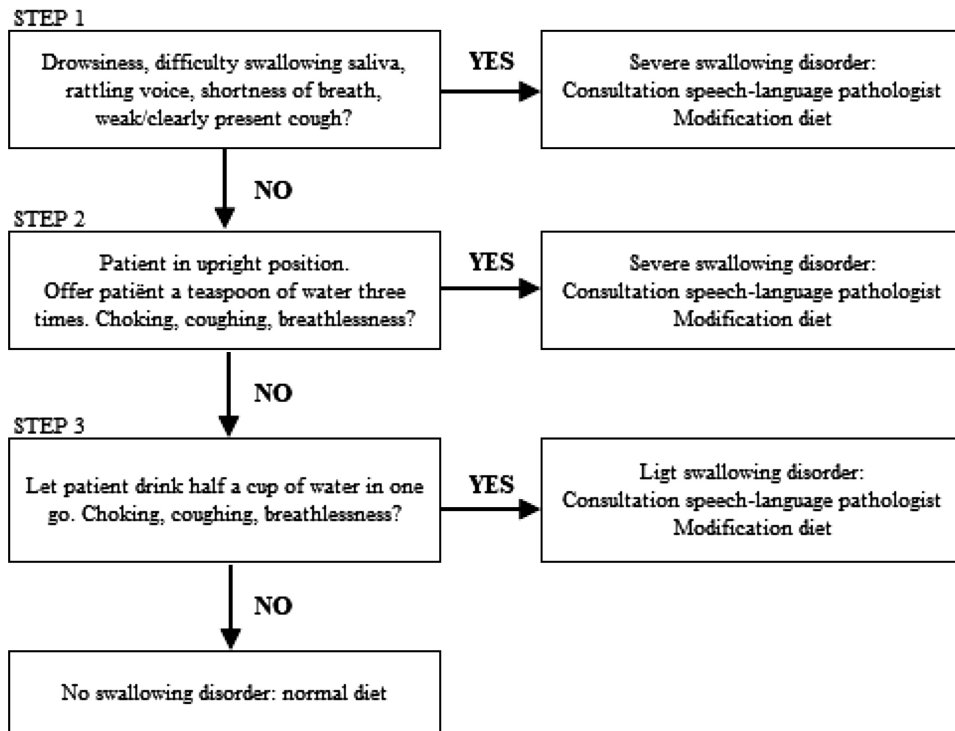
STEP 1

Drowsiness, difficulty swallowing saliva, rattling voice, shortness of breath, weak/clearly present cough?

YES

Severe swallowing disorder:
Consultation speech-language pathologist
Modification diet

NO

STEP 2

Patient in upright position.
Offer patiënt a teaspoon of water three times. Choking, coughing, breathlessness?

YES

Severe swallowing disorder:
Consultation speech-language pathologist
Modification diet

NO

STEP 3

Let patient drink half a cup of water in one go. Choking, coughing, breathlessness?

YES

Ligt swallowing disorder:
Consultation speech-language pathologist
Modification diet

NO

No swallowing disorder: normal diet